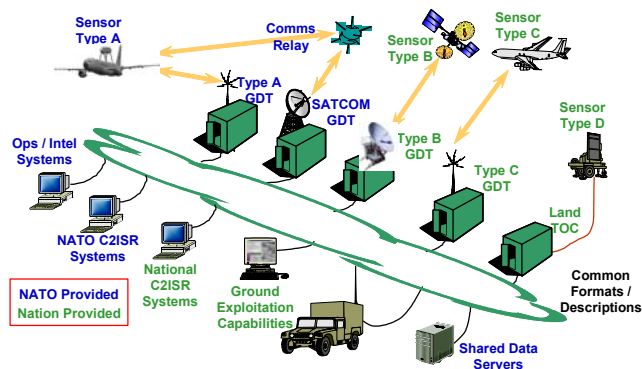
Sensor Type A

Comms Relay

Sensor Type B

Sensor Type C

Type A GDT

SATCOM GDT

Type B GDT

Sensor Type D

Type C GDT

Ops / Intel Systems

NATO C2ISR Systems

National C2ISR Systems

Land TOC

Common Formats / Descriptions

NATO Provided
Nation Provided

Ground Exploitation Capabilities

Shared Data Servers